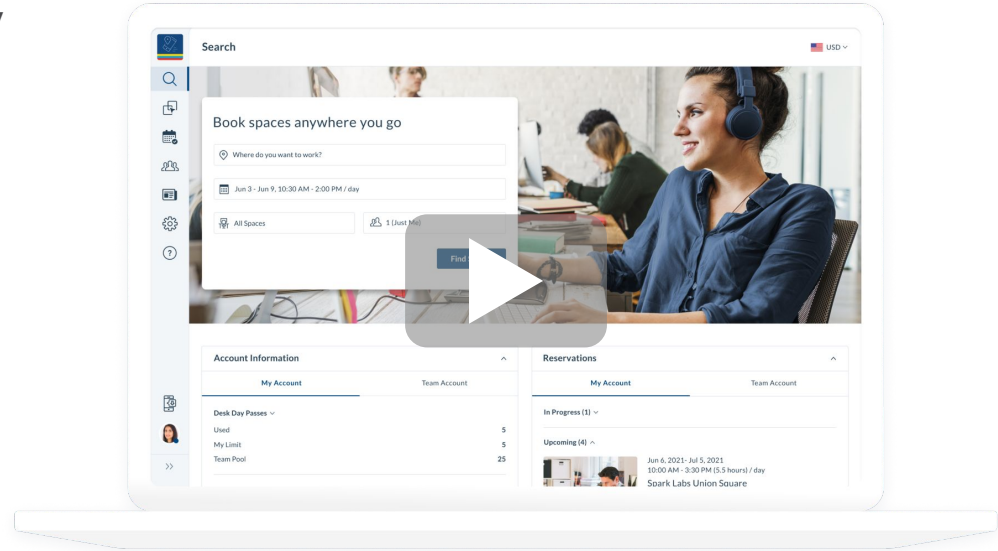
Search

USD

Book spaces anywhere you go

Where do you want to work?

Jun 3 - Jun 9, 10:30 AM - 2:00 PM / day

All Spaces

1 (Just Me)

Find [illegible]

Account Information

My Account

Team Account

Desk Day Passes

| | |
|---|---|
| Used | 5 |
| My Limit | 5 |
| Team Pool | 25 |

Reservations

My Account

Team Account

In Progress (1)

Upcoming (4)

Jun 6, 2021- Jul 5, 2021
10:00 AM - 3:30 PM (5.5 hours) / day
Spark Labs Union Square